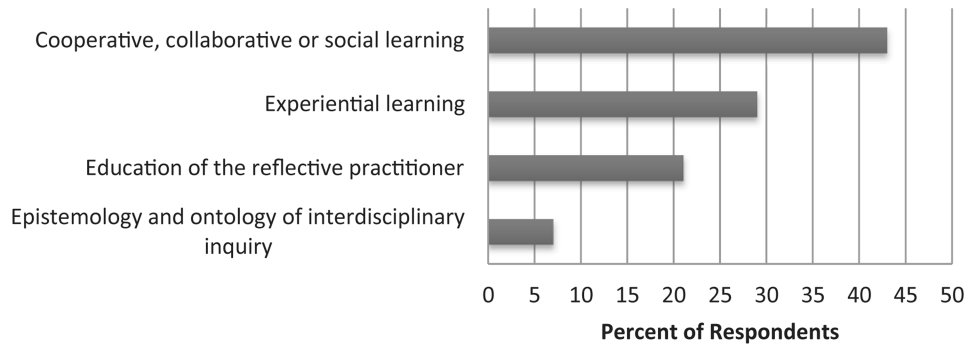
Cooperative, collaborative or social learning

Experiential learning

Education of the reflective practitioner

Epistemology and ontology of interdisciplinary inquiry

0 5 10 15 20 25 30 35 40 45 50

Percent of Respondents